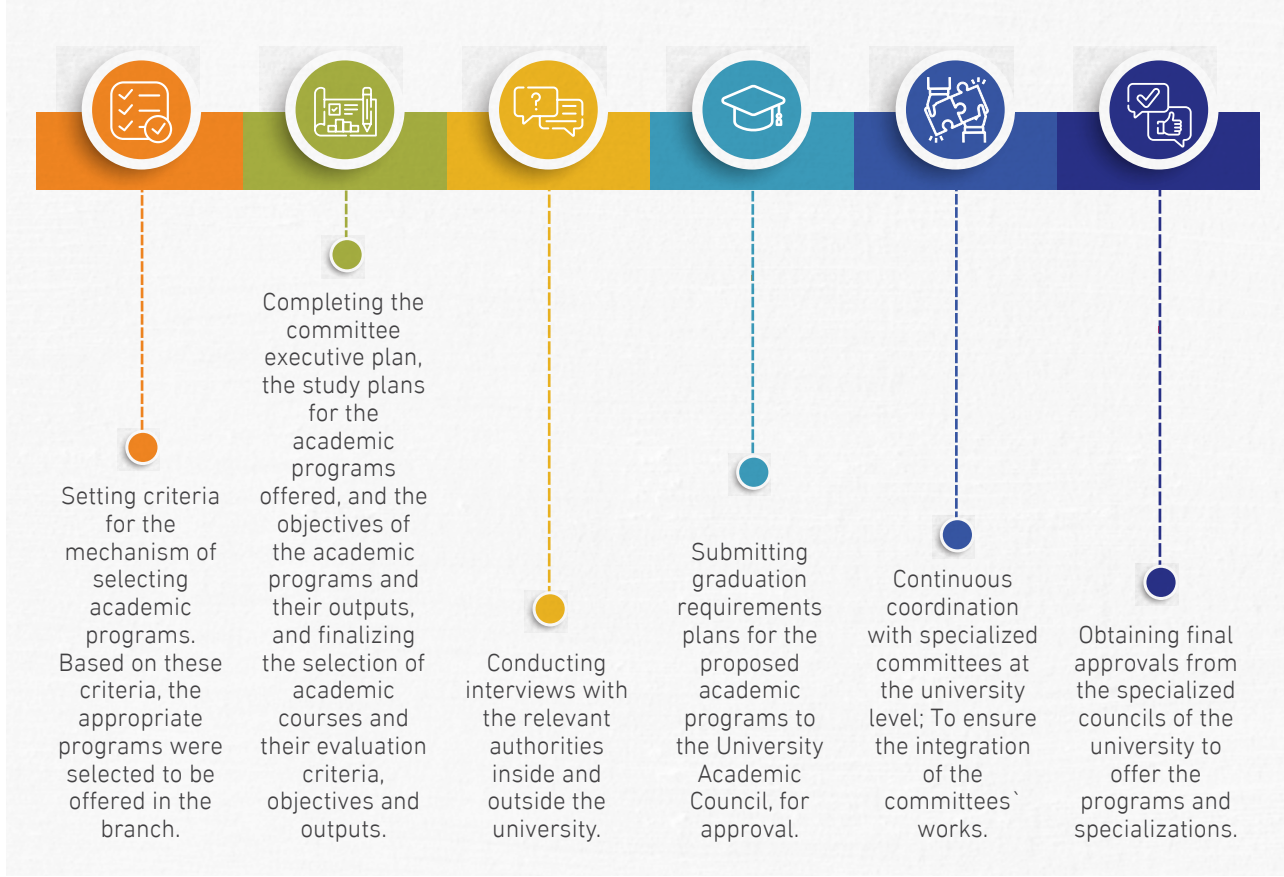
Completing the committee executive plan, the study plans for the academic programs offered, and the objectives of the academic programs and their outputs, and finalizing the selection of academic courses and their evaluation criteria, objectives and outputs.

Setting criteria for the mechanism of selecting academic programs. Based on these criteria, the appropriate programs were selected to be offered in the branch.

Submitting graduation requirements plans for the proposed academic programs to the University Academic Council, for approval.

Continuous coordination with specialized committees at the university level; To ensure the integration of the committees` works.

Obtaining final approvals from the specialized councils of the university to offer the programs and specializations.

Conducting interviews with the relevant authorities inside and outside the university.